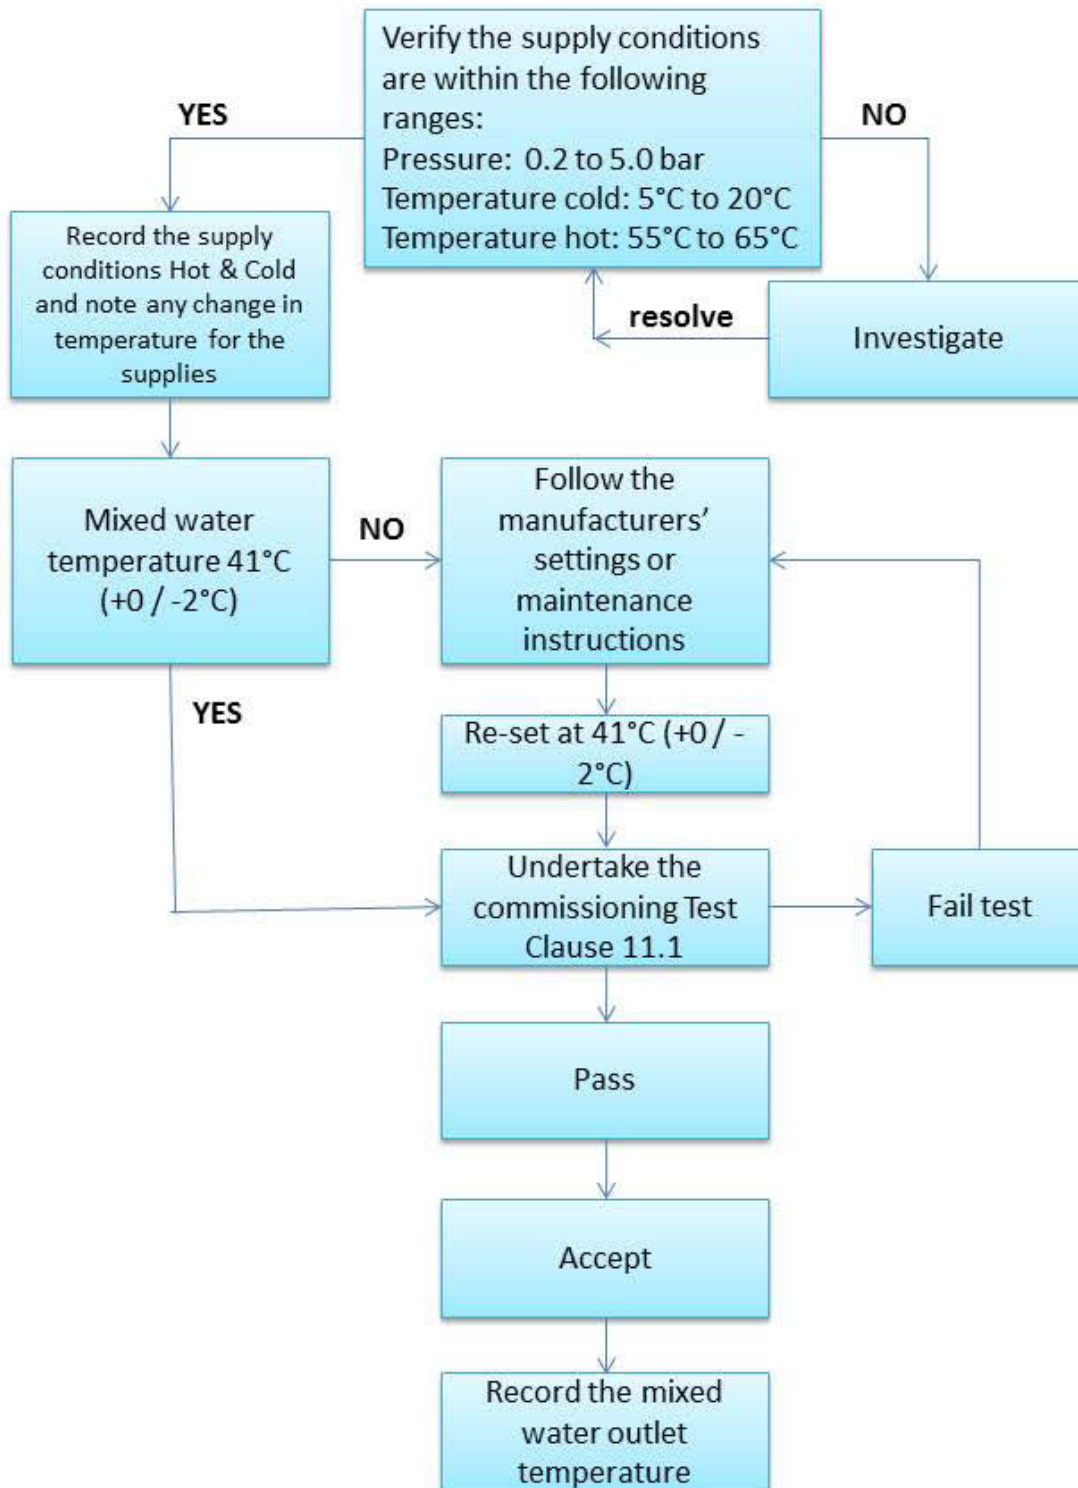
Verify the supply conditions are within the following ranges:
Pressure: 0.2 to 5.0 bar
Temperature cold: 5°C to 20°C
Temperature hot: 55°C to 65°C

YES

NO

Record the supply conditions Hot & Cold and note any change in temperature for the supplies

resolve

Investigate

Mixed water temperature 41°C (+0 / -2°C)

NO

Follow the manufacturers' settings or maintenance instructions

YES

Re-set at 41°C (+0 / -2°C)

Undertake the commissioning Test Clause 11.1

Fail test

Pass

Accept

Record the mixed water outlet temperature